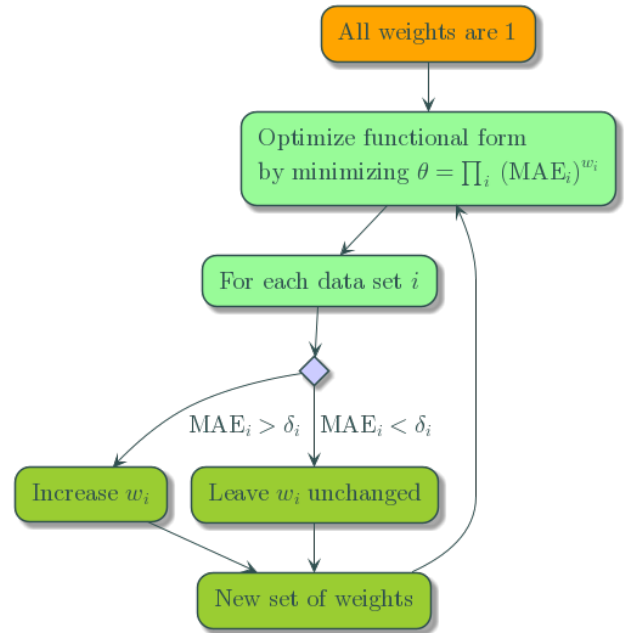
All weights are 1

Optimize functional form
by minimizing $\theta = \prod_i \, (\mathrm{MAE}_i)^{w_i}$

For each data set $i$

$\mathrm{MAE}_i > \delta_i$

$\mathrm{MAE}_i < \delta_i$

Increase $w_i$

Leave $w_i$ unchanged

New set of weights